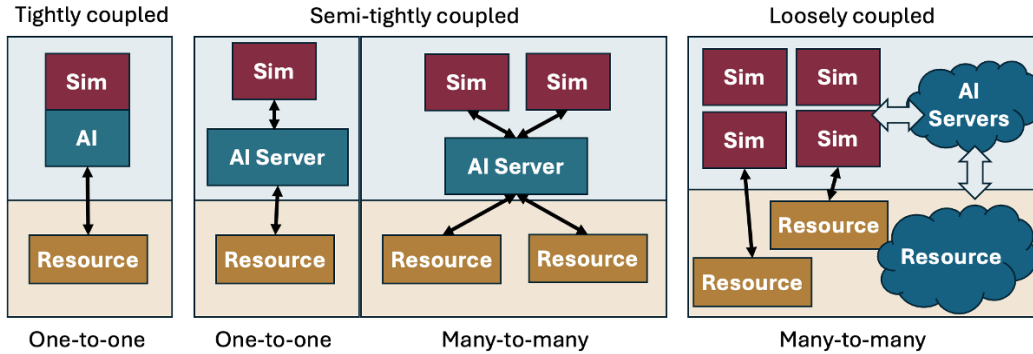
Tightly coupled

Sim

AI

Resource

One-to-one

Semi-tightly coupled

Sim

AI Server

Resource

One-to-one

Sim

Sim

AI Server

Resource

Resource

Many-to-many

Loosely coupled

Sim

Sim

Sim

Sim

AI Servers

Resource

Resource

Resource

Many-to-many